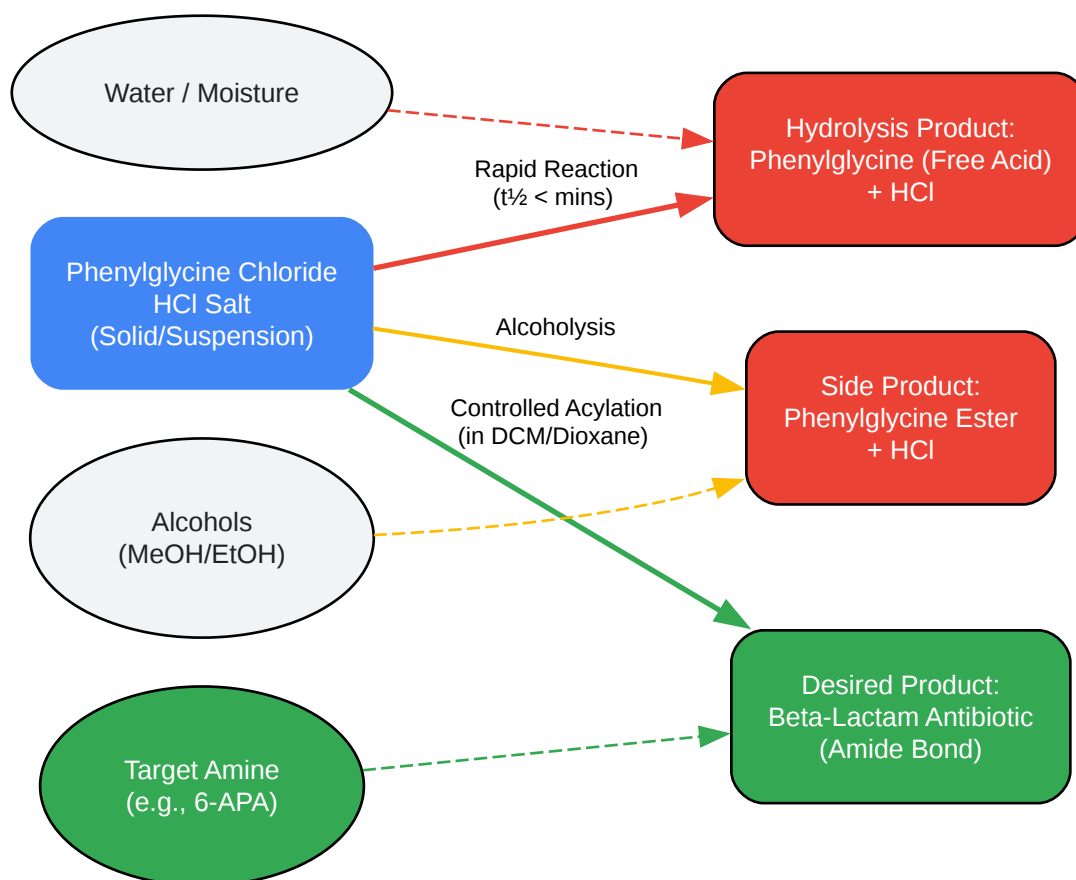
Water / Moisture

Hydrolysis Product:
Phenylglycine (Free Acid)
+ HCl

Rapid Reaction
(t½ < mins)

Phenylglycine Chloride
HCl Salt
(Solid/Suspension)

Alcoholysis

Side Product:
Phenylglycine Ester
+ HCl

Controlled Acylation
(in DCM/Dioxane)

Alcohols
(MeOH/EtOH)

Desired Product:
Beta-Lactam Antibiotic
(Amide Bond)

Target Amine
(e.g., 6-APA)